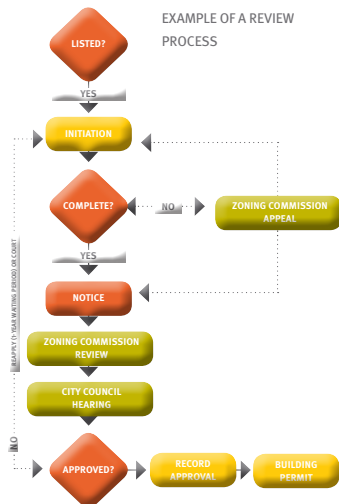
EXAMPLE OF A REVIEW PROCESS

LISTED?

YES

INITIATION

COMPLETE?

NO

ZONING COMMISSION APPEAL

YES

NOTICE

ZONING COMMISSION REVIEW

CITY COUNCIL HEARING

REAPPLY (1 YEAR WAITING PERIOD) OR COURT

NO

APPROVED?

RECORD APPROVAL

BUILDING PERMIT